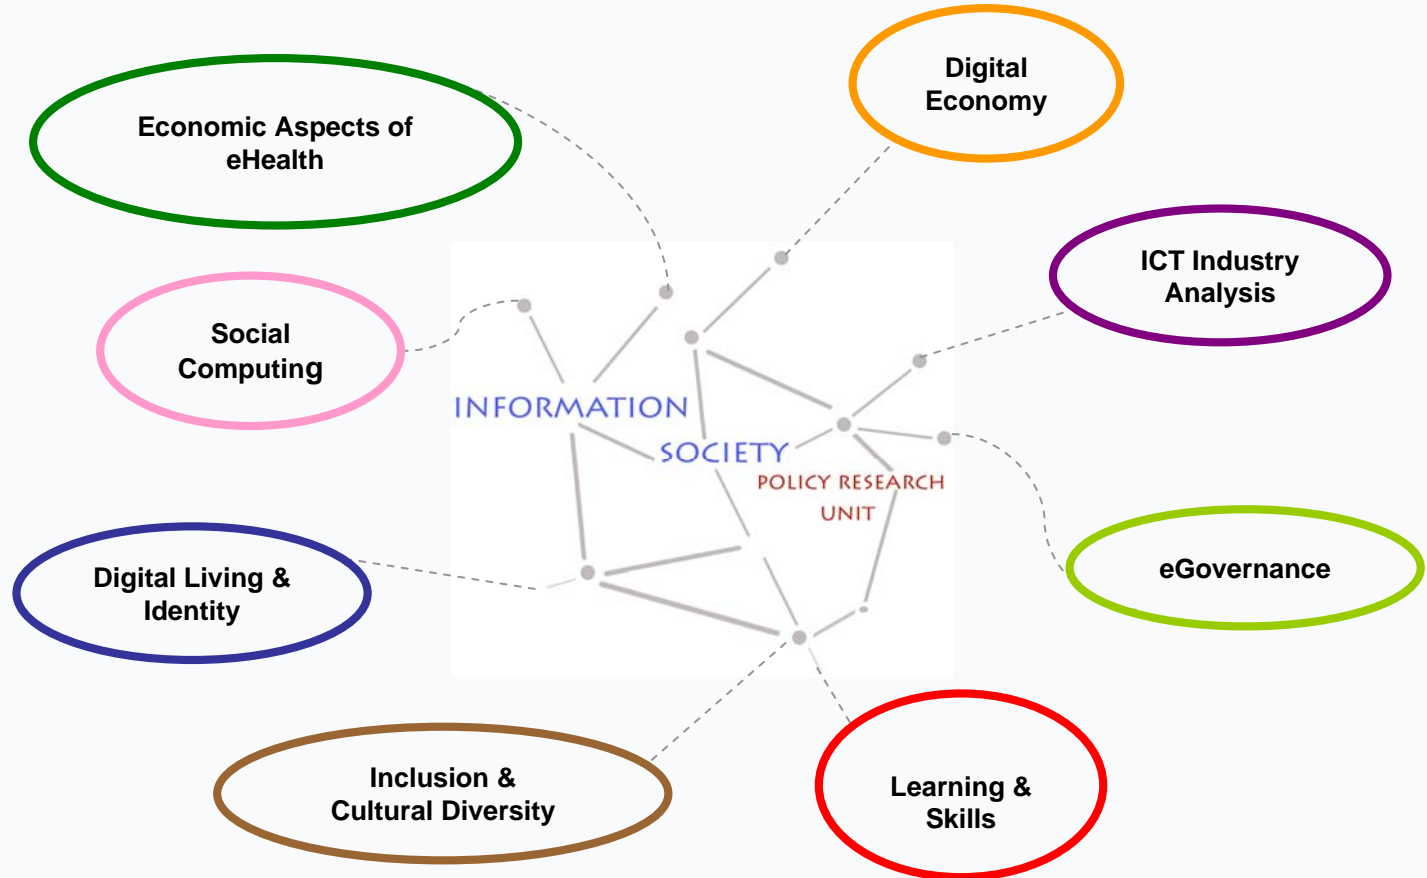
Economic Aspects of eHealth

Digital Economy

ICT Industry Analysis

Social Computing

INFORMATION SOCIETY POLICY RESEARCH UNIT

eGovernance

Digital Living & Identity

Inclusion & Cultural Diversity

Learning & Skills